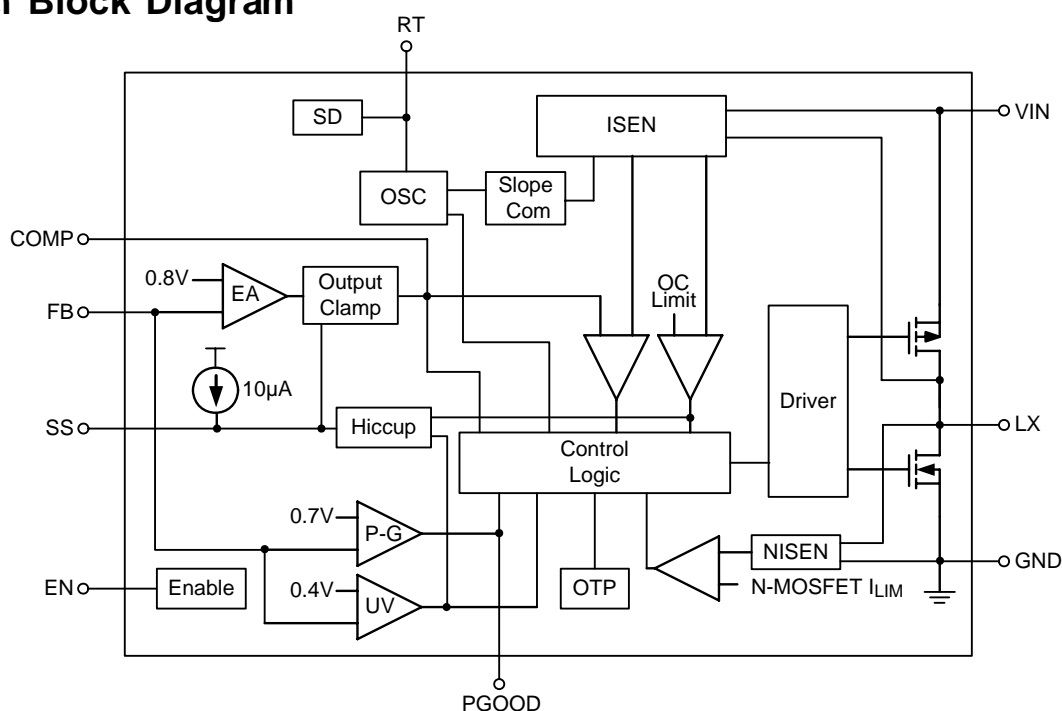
l Block Diagram

RT

SD

ISEN

VIN

OSC

Slope Com

COMP

0.8V

EA

Output Clamp

OC Limit

FB

10µA

Driver

SS

Hiccup

LX

Control Logic

0.7V

P-G

NISEN

GND

EN

Enable

0.4V

UV

OTP

N-MOSFET $I_{LIM}$

PGOOD